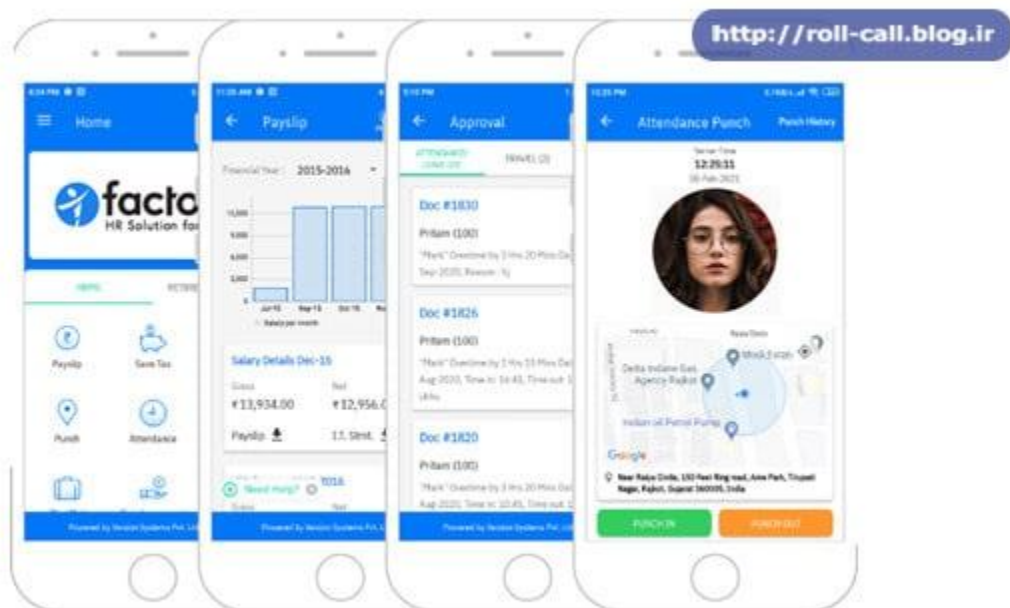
http://roll-call.blog.ir

Home

facto
HR Solution fo

Payslip
Save Tax
Punch
Attendance

Powered by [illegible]

Payslip

Financial Year 2015-2016

Salary Details Dec-15
Gross ₹13,934.00
Net ₹12,956.0
Payslip
IT. Stmt.

Need Help?

Powered by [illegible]

Approval

TRAVEL (2)

Doc #1830
Pritam (100)

Doc #1826
Pritam (100)

Doc #1820
Pritam (100)

Powered by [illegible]

Attendance Punch
Punch History

Server Time
12:25:11

Delta Indane Gas Agency Rajkot
Indian oil Petrol Pump

Google

PUNCH IN
PUNCH OUT